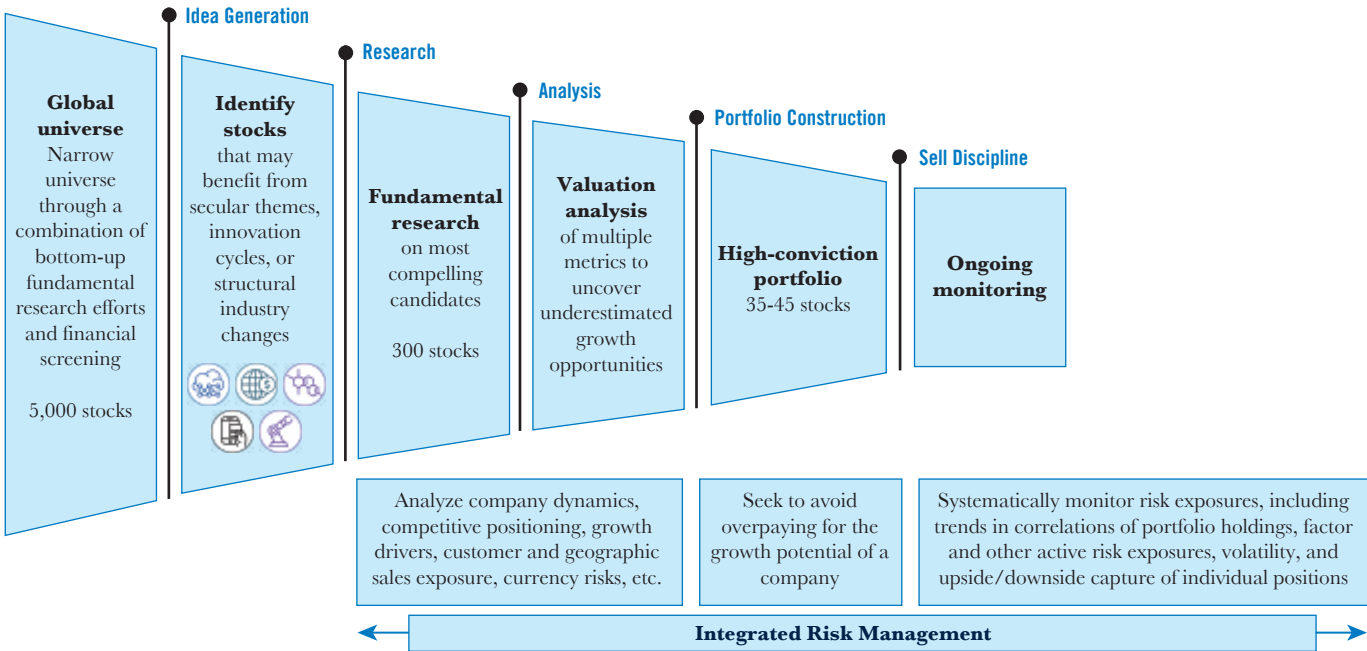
Idea Generation

Research

Analysis

Portfolio Construction

Sell Discipline

**Global universe**
Narrow universe through a combination of bottom-up fundamental research efforts and financial screening

5,000 stocks

**Identify stocks**
that may benefit from secular themes, innovation cycles, or structural industry changes

**Fundamental research**
on most compelling candidates

300 stocks

**Valuation analysis**
of multiple metrics to uncover underestimated growth opportunities

**High-conviction portfolio**
35-45 stocks

**Ongoing monitoring**

Analyze company dynamics, competitive positioning, growth drivers, customer and geographic sales exposure, currency risks, etc.

Seek to avoid overpaying for the growth potential of a company

Systematically monitor risk exposures, including trends in correlations of portfolio holdings, factor and other active risk exposures, volatility, and upside/downside capture of individual positions

**Integrated Risk Management**